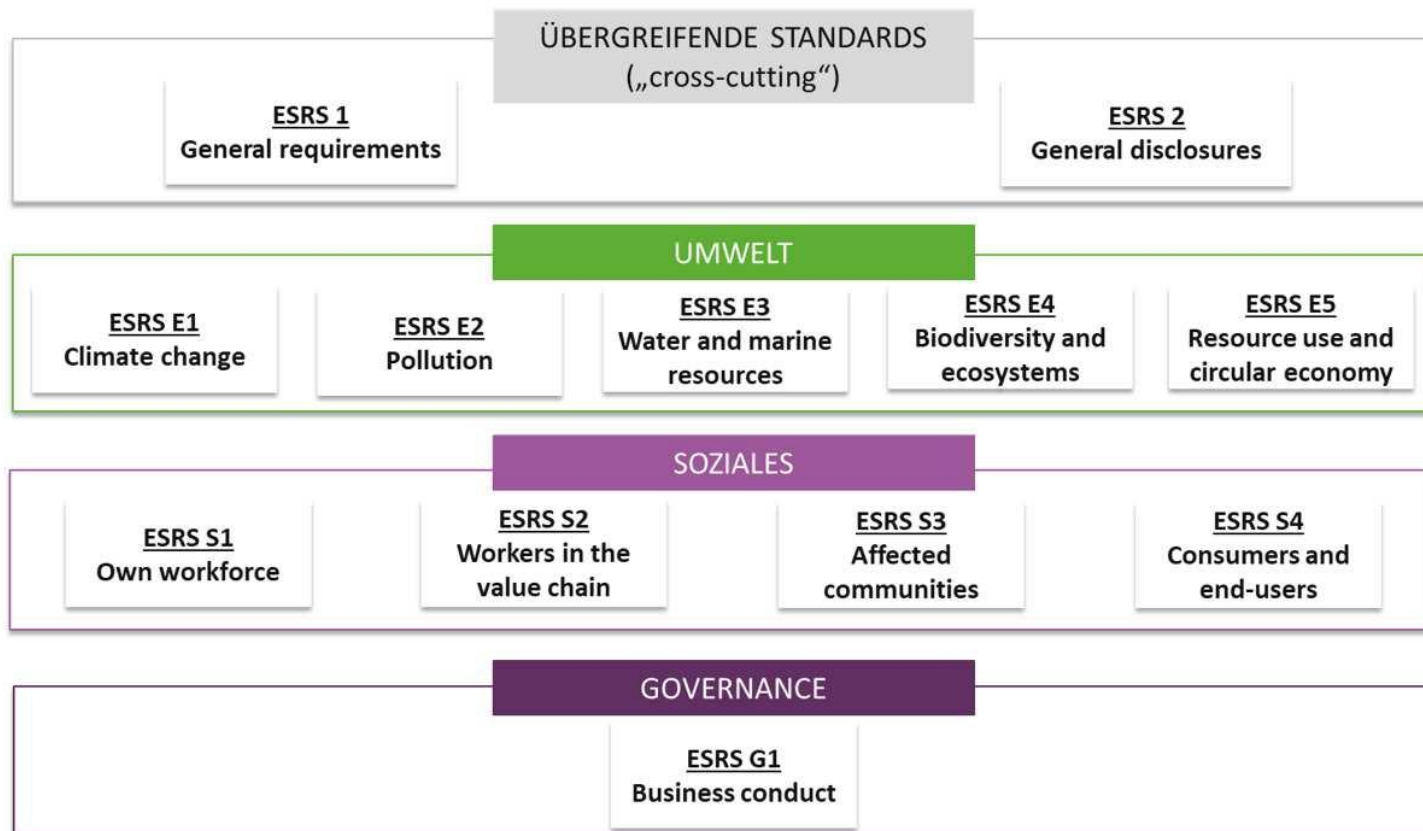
ÜBERGREIFENDE STANDARDS („cross-cutting“)

ESRS 1
General requirements

ESRS 2
General disclosures

UMWELT

ESRS E1
Climate change

ESRS E2
Pollution

ESRS E3
Water and marine resources

ESRS E4
Biodiversity and ecosystems

ESRS E5
Resource use and circular economy

SOZIALES

ESRS S1
Own workforce

ESRS S2
Workers in the value chain

ESRS S3
Affected communities

ESRS S4
Consumers and end-users

GOVERNANCE

ESRS G1
Business conduct